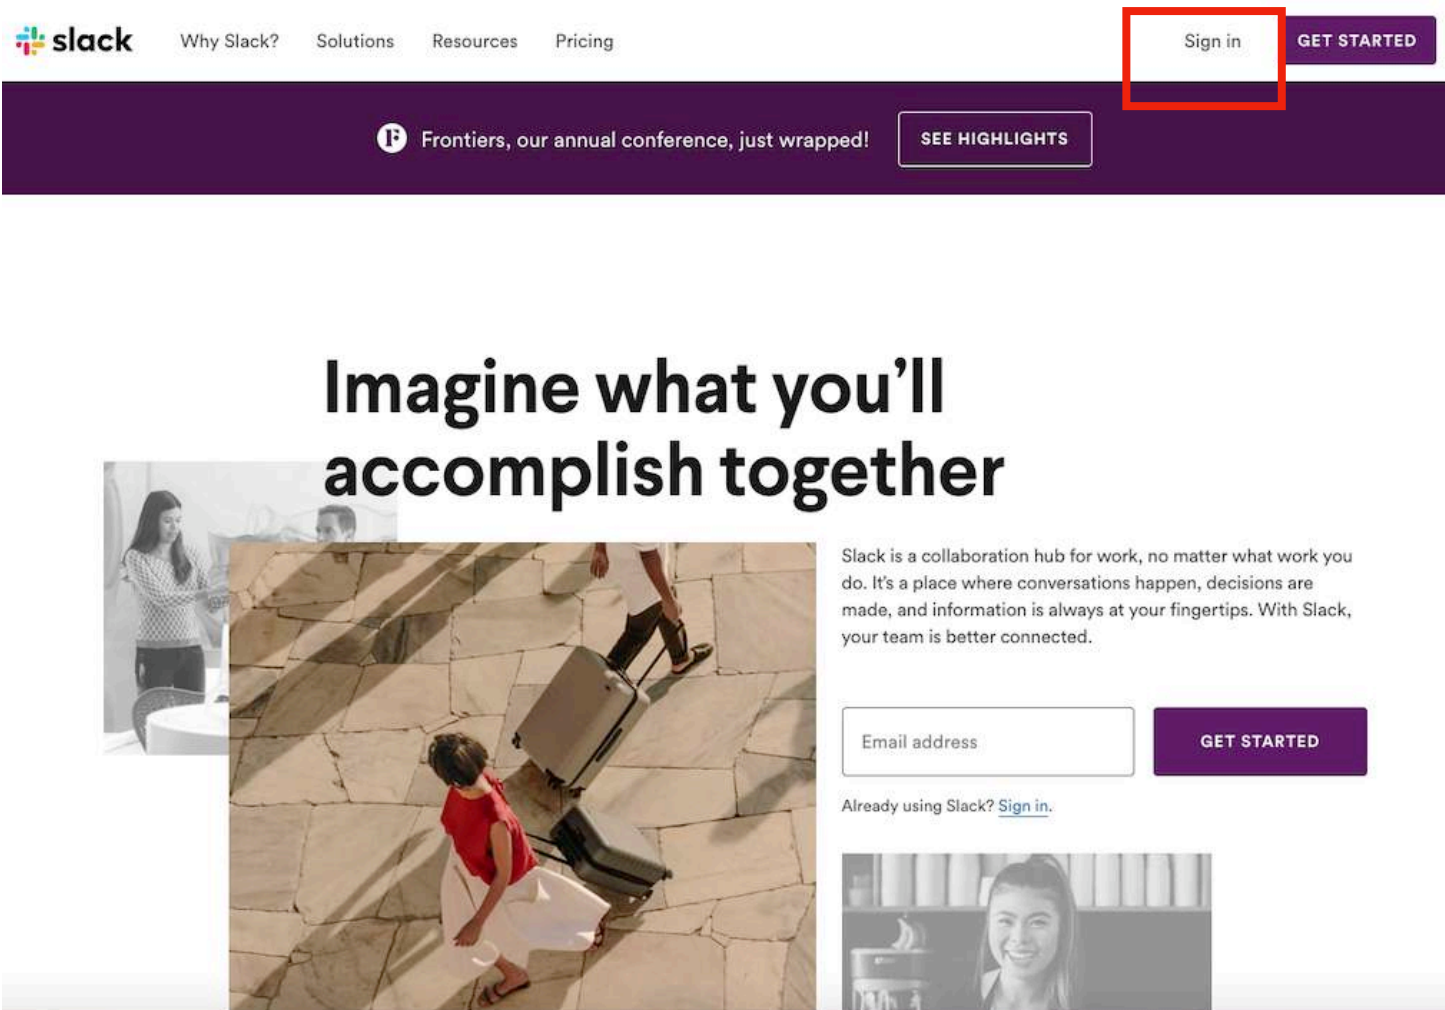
slack Why Slack? Solutions Resources Pricing Sign in GET STARTED

F Frontiers, our annual conference, just wrapped! SEE HIGHLIGHTS

Imagine what you'll accomplish together

Slack is a collaboration hub for work, no matter what work you do. It's a place where conversations happen, decisions are made, and information is always at your fingertips. With Slack, your team is better connected.

Email address

GET STARTED

Already using Slack? Sign in.